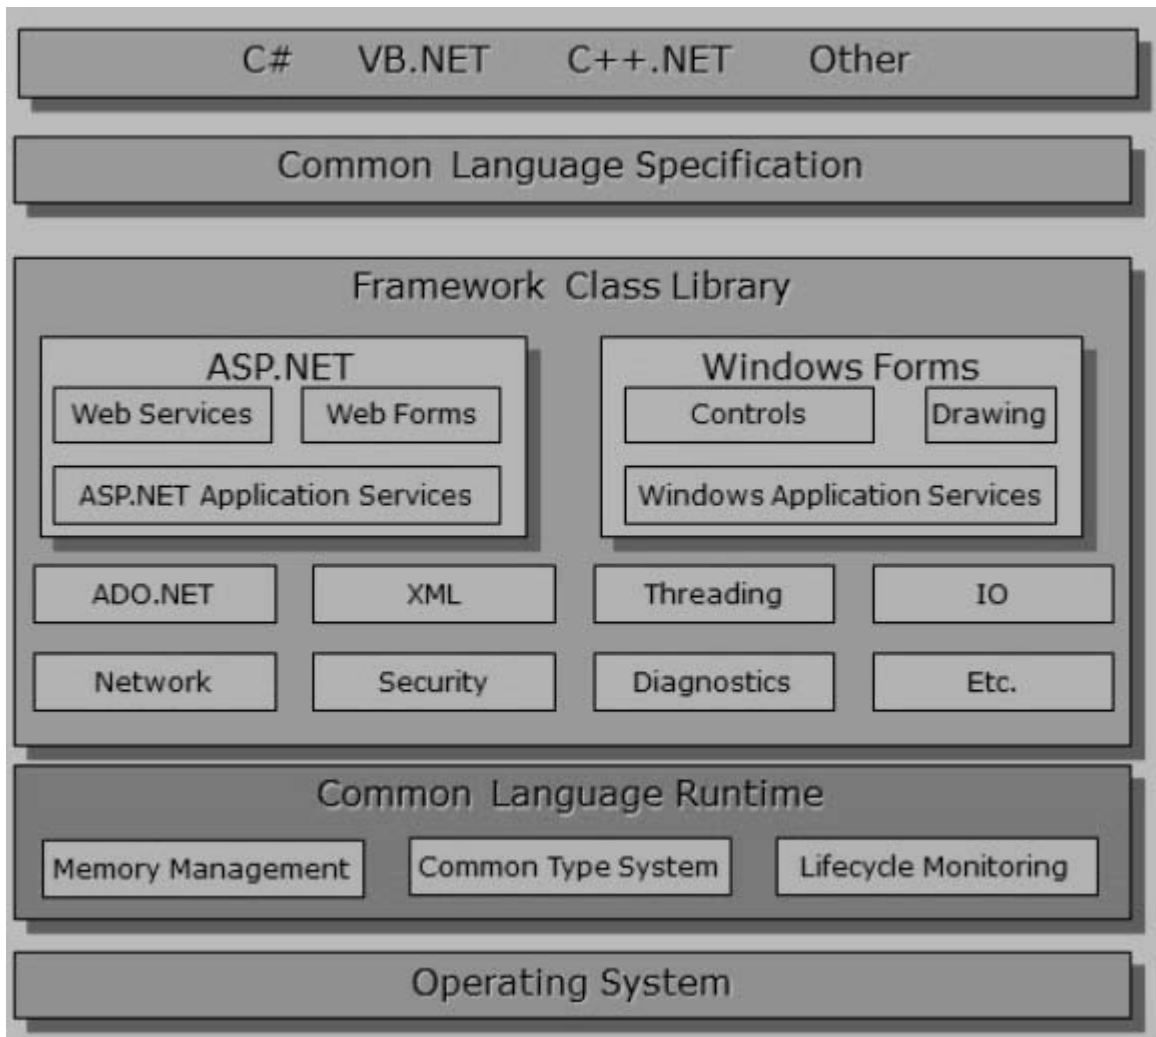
C# VB.NET C++.NET Other

Common Language Specification

Framework Class Library

ASP.NET

Web Services

Web Forms

ASP.NET Application Services

Windows Forms

Controls

Drawing

Windows Application Services

ADO.NET

XML

Threading

IO

Network

Security

Diagnostics

Etc.

Common Language Runtime

Memory Management

Common Type System

Lifecycle Monitoring

Operating System